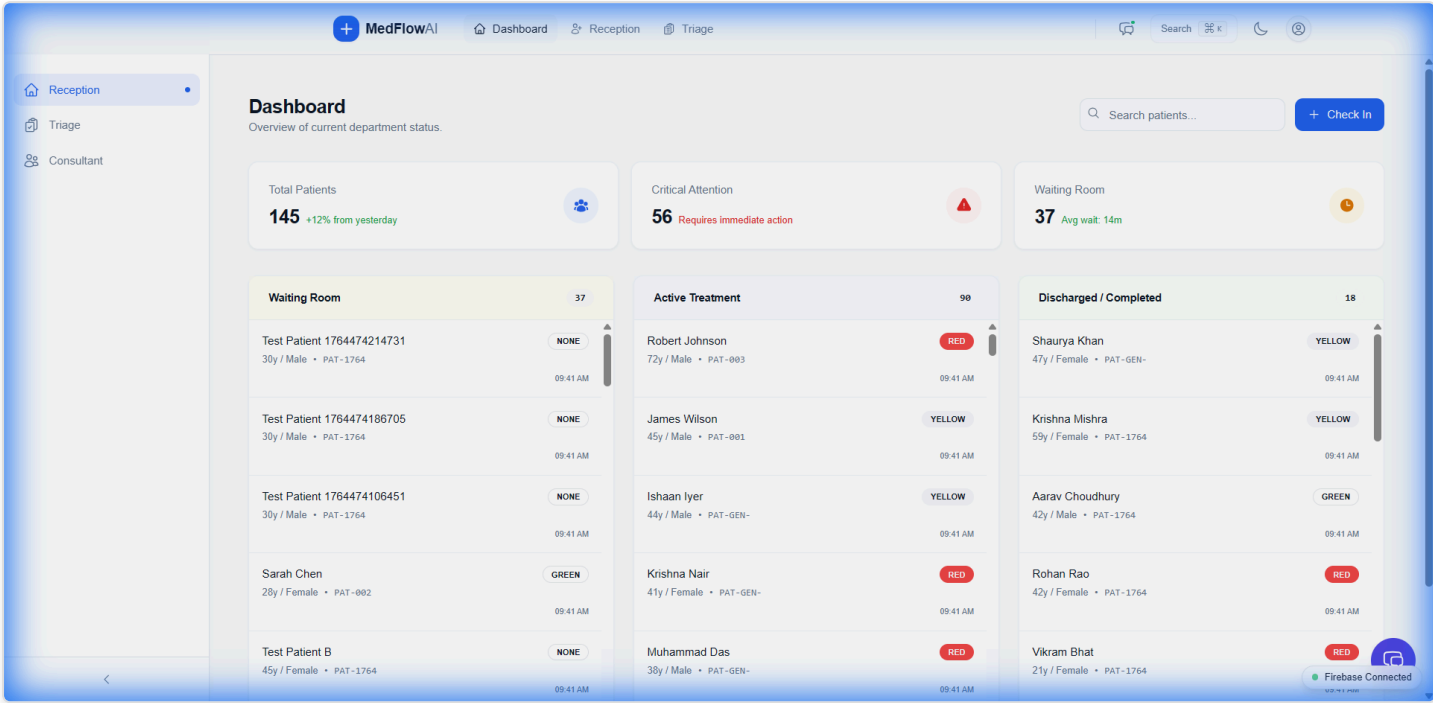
MedFlowAI Dashboard Reception Triage Search ⌘K

Reception
Triage
Consultant

Dashboard
Overview of current department status.

Search patients...
+ Check In

Total Patients
145 +12% from yesterday

Critical Attention
56 Requires immediate action

Waiting Room
37 Avg wait: 14m

Waiting Room 37

Test Patient 1764474214731 NONE
30y / Male • PAT-1764
09:41 AM

Test Patient 1764474186705 NONE
30y / Male • PAT-1764
09:41 AM

Test Patient 1764474106451 NONE
30y / Male • PAT-1764
09:41 AM

Sarah Chen GREEN
28y / Female • PAT-002
09:41 AM

Test Patient B NONE
45y / Female • PAT-1764
09:41 AM

Active Treatment 90

Robert Johnson RED
72y / Male • PAT-003
09:41 AM

James Wilson YELLOW
45y / Male • PAT-001
09:41 AM

Ishaan Iyer YELLOW
44y / Male • PAT-GEN-
09:41 AM

Krishna Nair RED
41y / Female • PAT-GEN-
09:41 AM

Muhammad Das RED
38y / Male • PAT-GEN-
09:41 AM

Discharged / Completed 18

Shaurya Khan YELLOW
47y / Female • PAT-GEN-
09:41 AM

Krishna Mishra YELLOW
59y / Female • PAT-1764
09:41 AM

Aarav Choudhury GREEN
42y / Male • PAT-1764
09:41 AM

Rohan Rao RED
42y / Female • PAT-1764
09:41 AM

Vikram Bhat RED
21y / Female • PAT-1764
09:41 AM

Firebase Connected